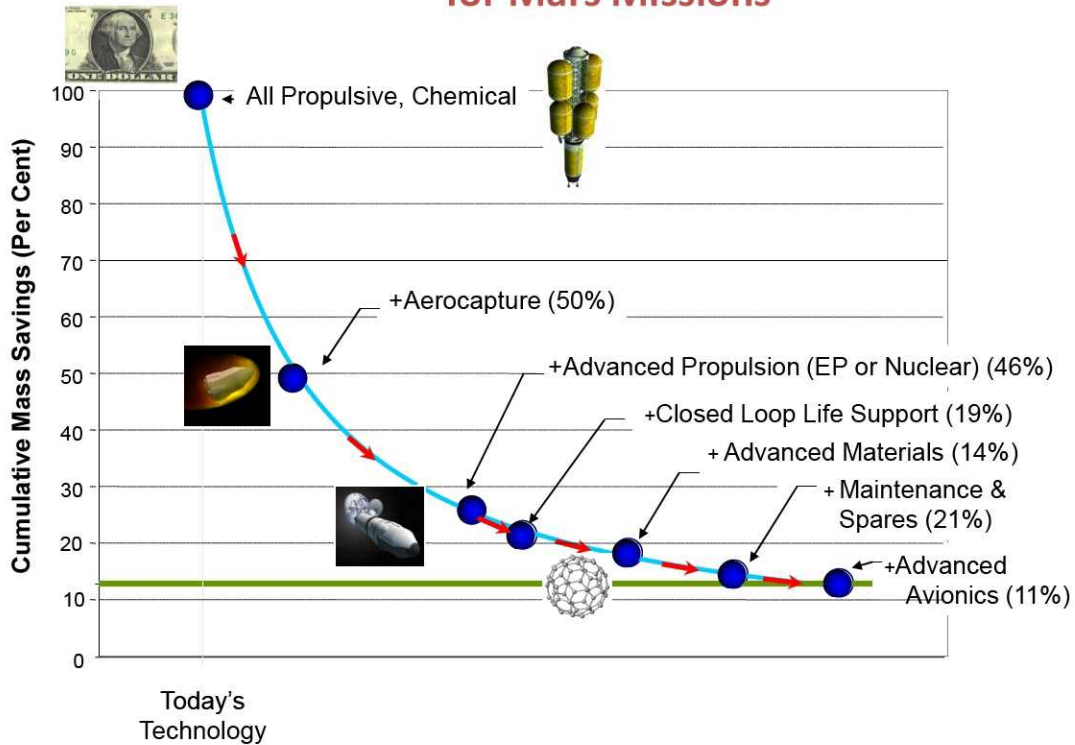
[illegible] Mars Missions

ONE DOLLAR

Cumulative Mass Savings (Per Cent)

100
90
80
70
60
50
40
30
20
10
0

All Propulsive, Chemical

+Aerocapture (50%)

+Advanced Propulsion (EP or Nuclear) (46%)

+Closed Loop Life Support (19%)

+ Advanced Materials (14%)

+ Maintenance & Spares (21%)

+Advanced Avionics (11%)

Today's Technology